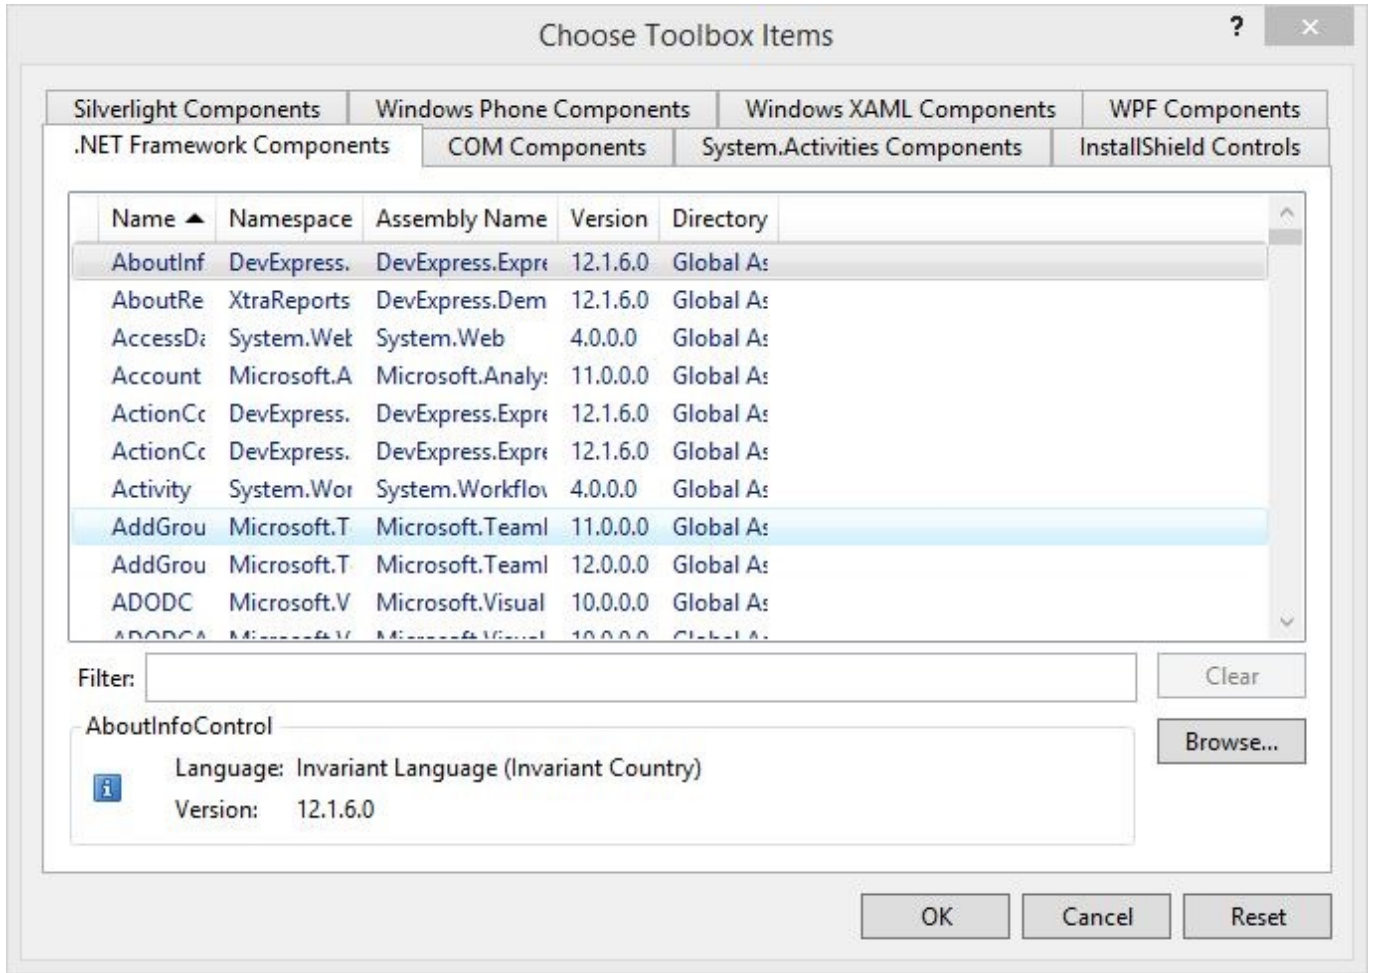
Choose Toolbox Items

?

×

Silverlight Components | Windows Phone Components | Windows XAML Components | WPF Components

.NET Framework Components | COM Components | System.Activities Components | InstallShield Controls

| Name ▲ | Namespace | Assembly Name | Version | Directory |
|---|---|---|---|---|
| AboutInf | DevExpress. | DevExpress.Expre | 12.1.6.0 | Global As |
| AboutRe | XtraReports | DevExpress.Dem | 12.1.6.0 | Global As |
| AccessDa | System.Wel | System.Web | 4.0.0.0 | Global As |
| Account | Microsoft.A | Microsoft.Analy | 11.0.0.0 | Global As |
| ActionCo | DevExpress. | DevExpress.Expre | 12.1.6.0 | Global As |
| ActionCo | DevExpress. | DevExpress.Expre | 12.1.6.0 | Global As |
| Activity | System.Wor | System.Workflo | 4.0.0.0 | Global As |
| AddGrou | Microsoft.T | Microsoft.Teaml | 11.0.0.0 | Global As |
| AddGrou | Microsoft.T | Microsoft.Teaml | 12.0.0.0 | Global As |
| ADODC | Microsoft.V | Microsoft.Visual | 10.0.0.0 | Global As |
| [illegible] | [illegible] | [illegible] | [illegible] | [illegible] |

Filter:

Clear

AboutInfoControl

Browse...

Language: Invariant Language (Invariant Country)

Version: 12.1.6.0

OK

Cancel

Reset